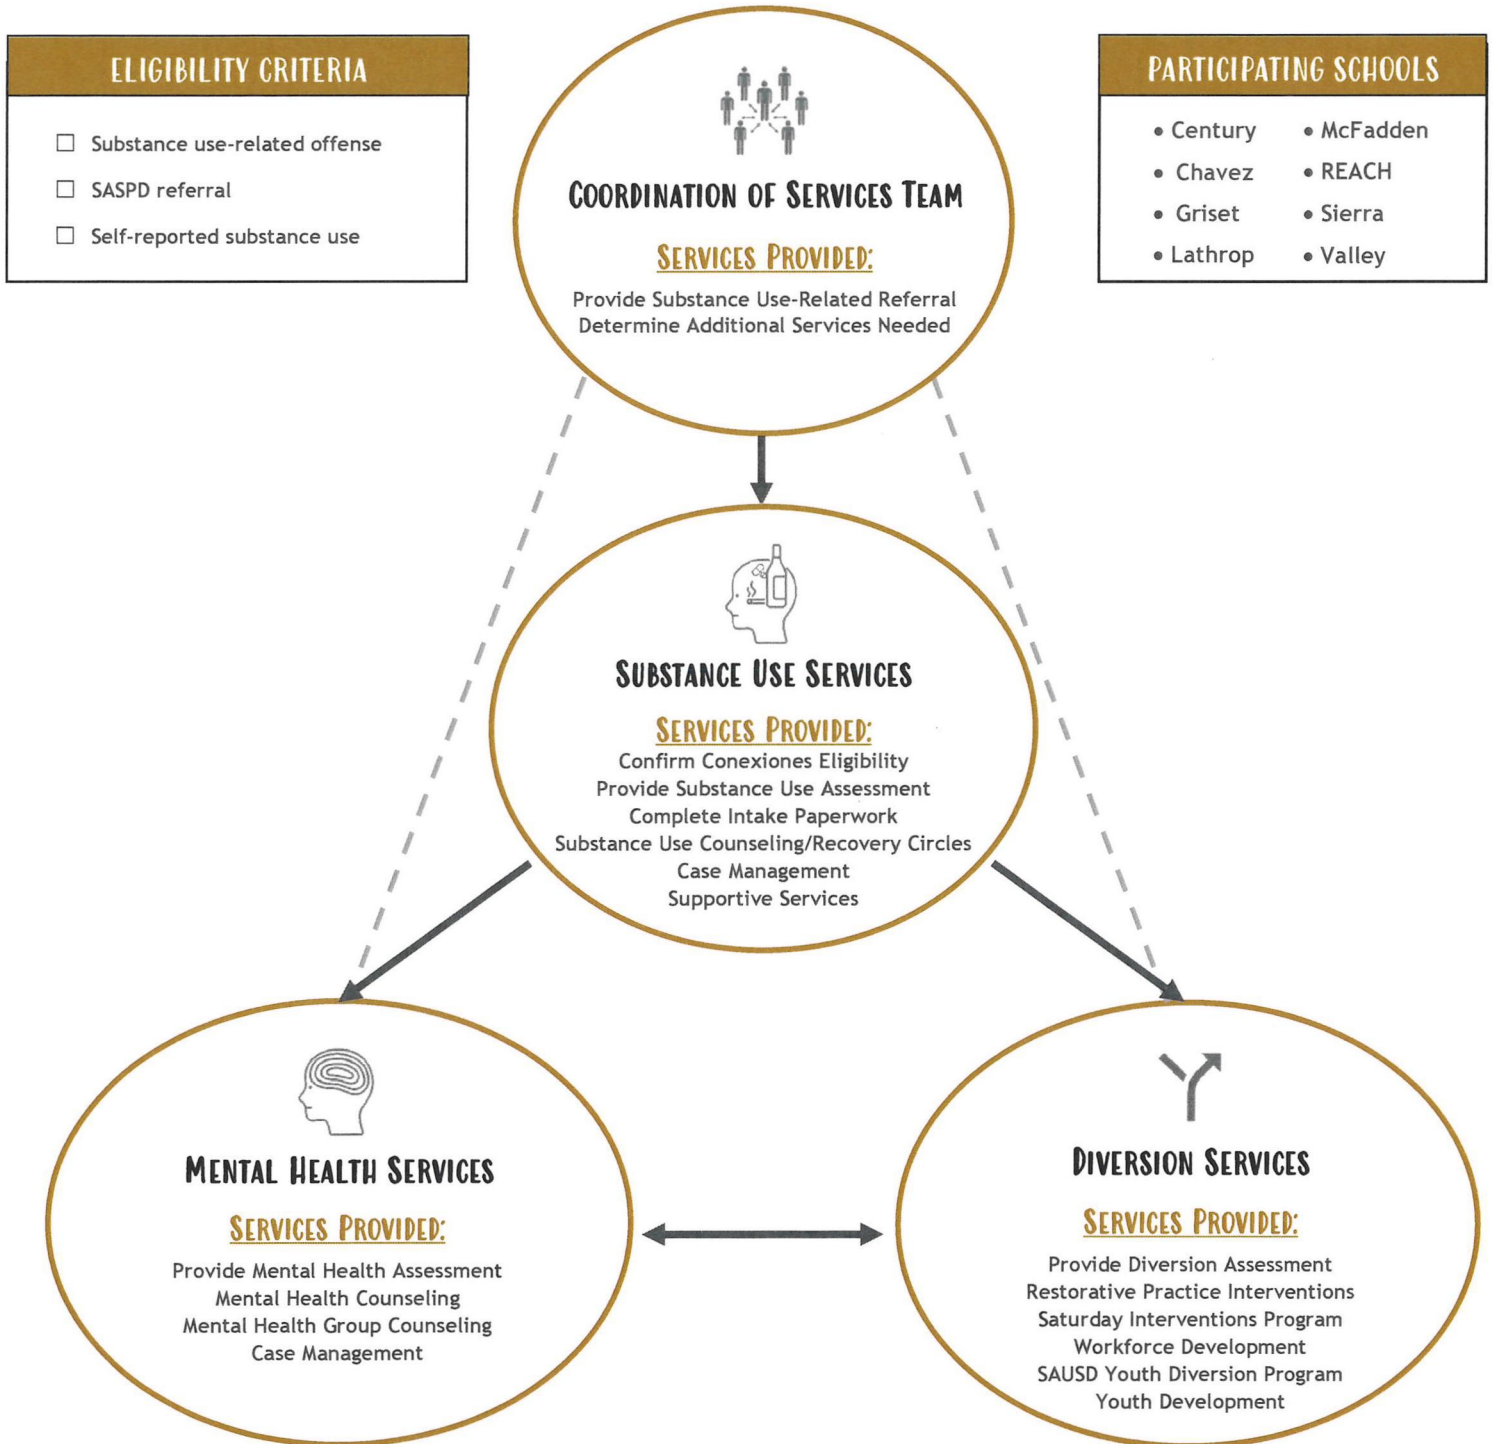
ELIGIBILITY CRITERIA

☐ Substance use-related offense
☐ SASPD referral
☐ Self-reported substance use

COORDINATION OF SERVICES TEAM

SERVICES PROVIDED:
Provide Substance Use-Related Referral
Determine Additional Services Needed

PARTICIPATING SCHOOLS

• Century
• Chavez
• Griset
• Lathrop
• McFadden
• REACH
• Sierra
• Valley

SUBSTANCE USE SERVICES

SERVICES PROVIDED:
Confirm Conexiones Eligibility
Provide Substance Use Assessment
Complete Intake Paperwork
Substance Use Counseling/Recovery Circles
Case Management
Supportive Services

MENTAL HEALTH SERVICES

SERVICES PROVIDED:
Provide Mental Health Assessment
Mental Health Counseling
Mental Health Group Counseling
Case Management

DIVERSION SERVICES

SERVICES PROVIDED:
Provide Diversion Assessment
Restorative Practice Interventions
Saturday Interventions Program
Workforce Development
SAUSD Youth Diversion Program
Youth Development